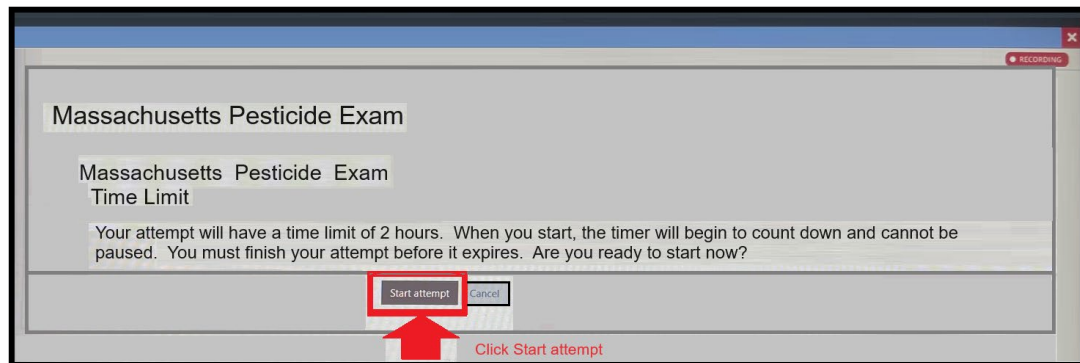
● RECORDING

Massachusetts Pesticide Exam

Massachusetts Pesticide Exam
Time Limit

Your attempt will have a time limit of 2 hours. When you start, the timer will begin to count down and cannot be paused. You must finish your attempt before it expires. Are you ready to start now?

Start attempt Cancel

Click Start attempt